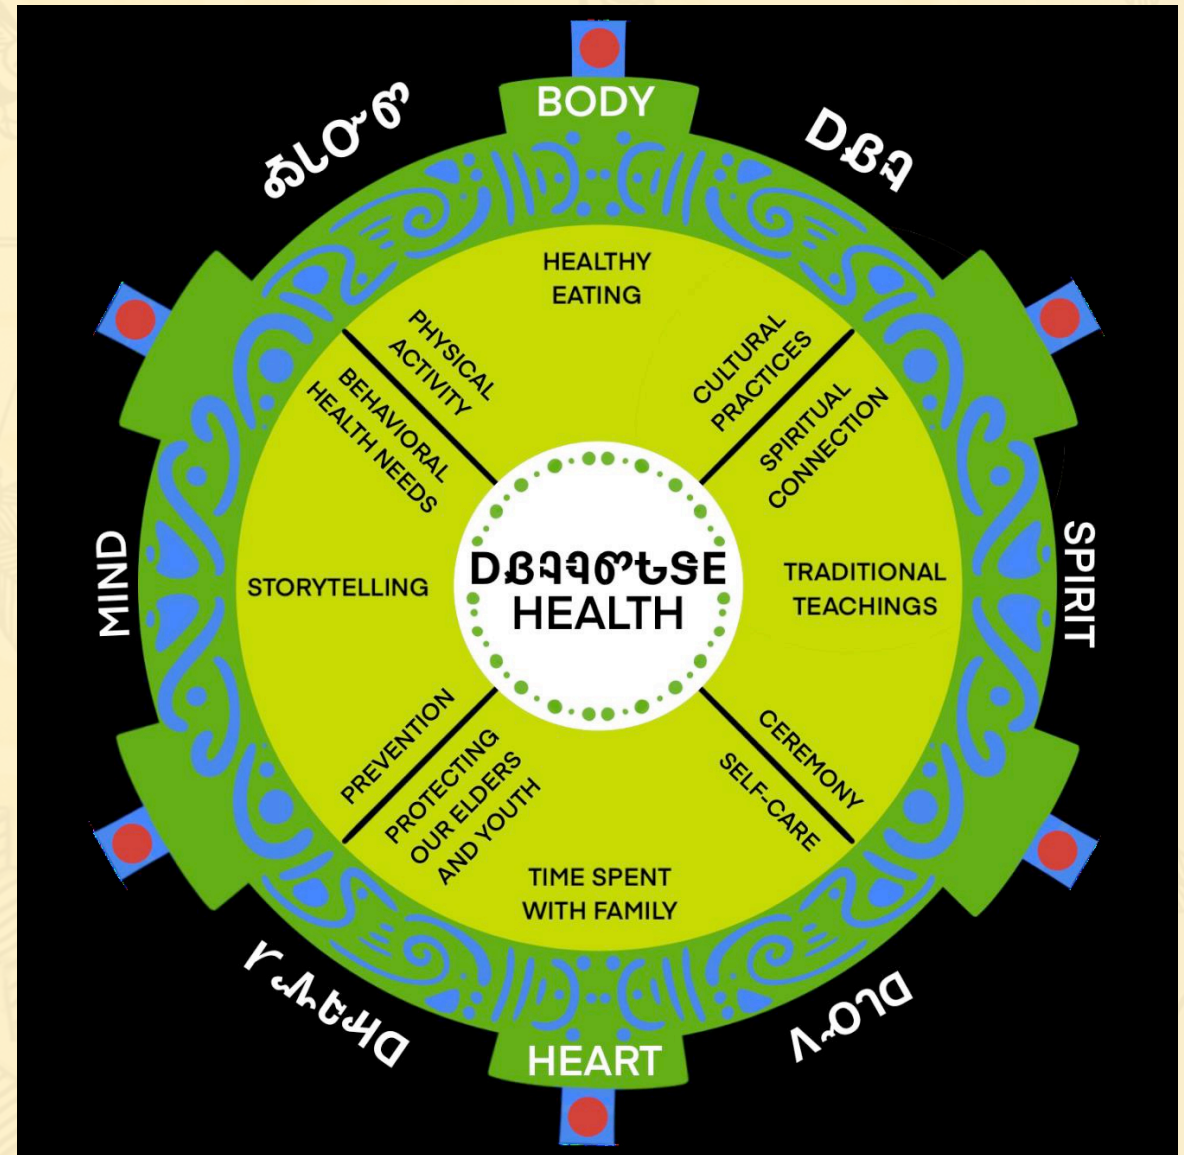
BODY

ᏙᏓᏆ

ᎦᏓᏅᏙ

HEALTHY EATING

PHYSICAL ACTIVITY

CULTURAL PRACTICES

BEHAVIORAL HEALTH NEEDS

SPIRITUAL CONNECTION

MIND

STORYTELLING

ᎠᏰᎸᏗᏍᎦᏍᏕ HEALTH

TRADITIONAL TEACHINGS

SPIRIT

PREVENTION

PROTECTING OUR ELDERS AND YOUTH

CEREMONY

SELF-CARE

TIME SPENT WITH FAMILY

ᎠᏓᏅᏙ

ᎠᏓᏅᏙ

HEART